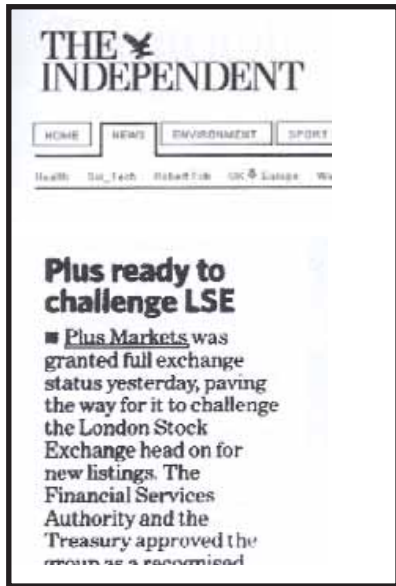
THE
INDEPENDENT

HOME | NEWS | ENVIRONMENT | SPORT

Health | Sci_Tech | Robert Fisk | UK | Europe | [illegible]

Plus ready to challenge LSE

■ Plus Markets was granted full exchange status yesterday, paving the way for it to challenge the London Stock Exchange head on for new listings. The Financial Services Authority and the Treasury approved the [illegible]